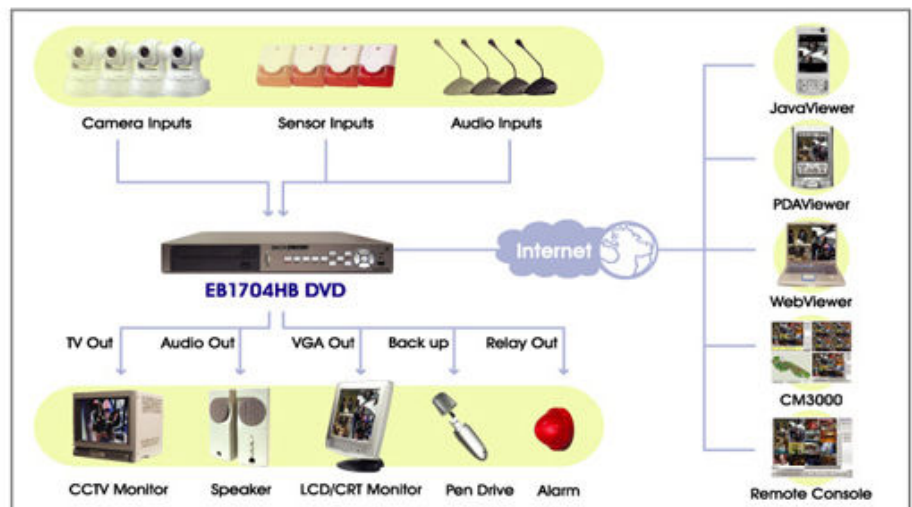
Camera Inputs
Sensor Inputs
Audio Inputs

EB1704HB DVD

Internet

TV Out
Audio Out
VGA Out
Back up
Relay Out

CCTV Monitor
Speaker
LCD/CRT Monitor
Pen Drive
Alarm

JavaViewer
PDAViewer
WebViewer
CM3000
Remote Console